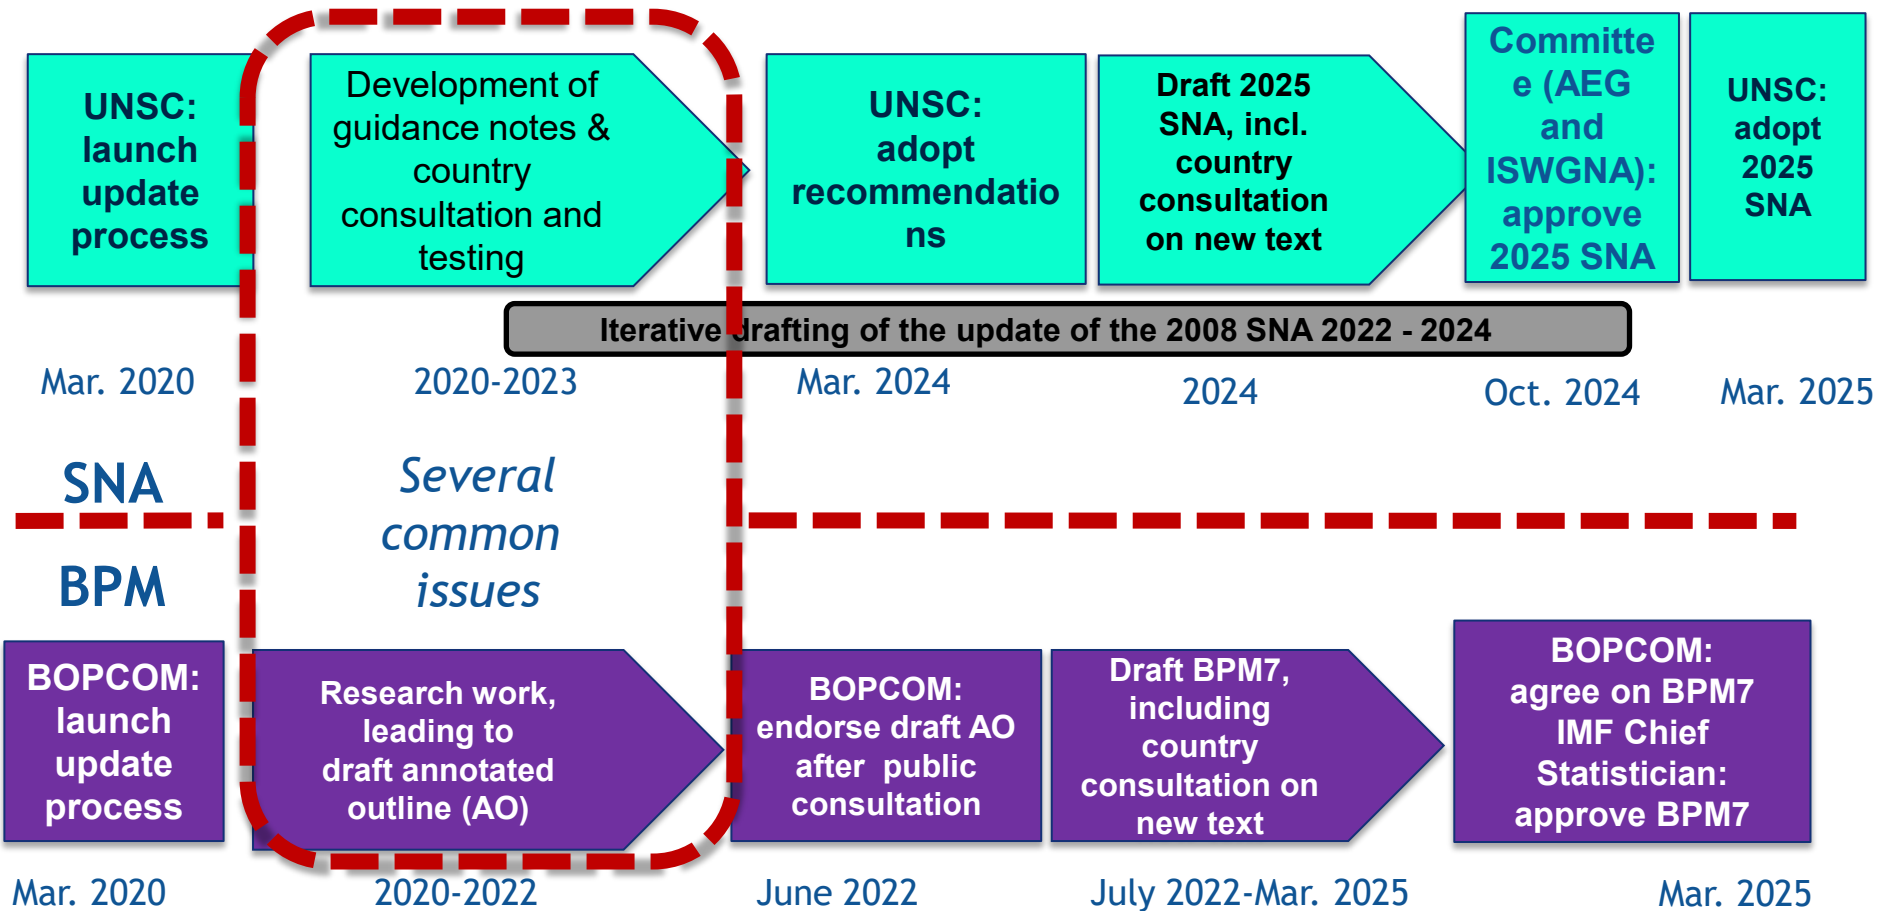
UNSC: launch update process

Development of guidance notes & country consultation and testing

UNSC: adopt recommendations

Draft 2025 SNA, incl. country consultation on new text

Committee (AEG and ISWGNA): approve 2025 SNA

UNSC: adopt 2025 SNA

Iterative drafting of the update of the 2008 SNA 2022 - 2024

Mar. 2020

2020-2023

Mar. 2024

2024

Oct. 2024

Mar. 2025

SNA

Several common issues

BPM

BOPCOM: launch update process

Research work, leading to draft annotated outline (AO)

BOPCOM: endorse draft AO after public consultation

Draft BPM7, including country consultation on new text

BOPCOM: agree on BPM7 IMF Chief Statistician: approve BPM7

Mar. 2020

2020-2022

June 2022

July 2022-Mar. 2025

Mar. 2025